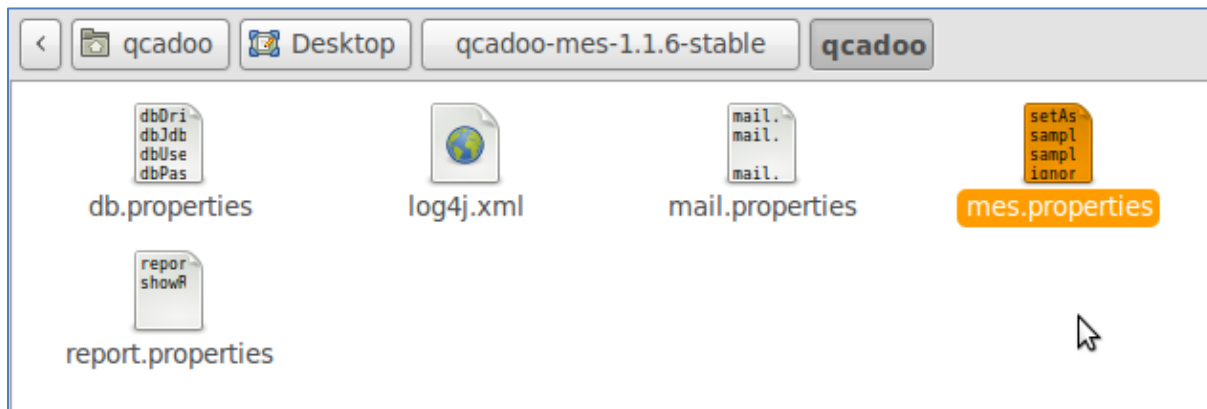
qcadoo Desktop qcadoo-mes-1.1.6-stable qcadoo

dbDri
dbJdb
dbUse
dbPas
db.properties

log4j.xml

mail.
mail.

mail.
mail.properties

setAs
sampl
sampl
ignor
mes.properties

repor
showR
report.properties